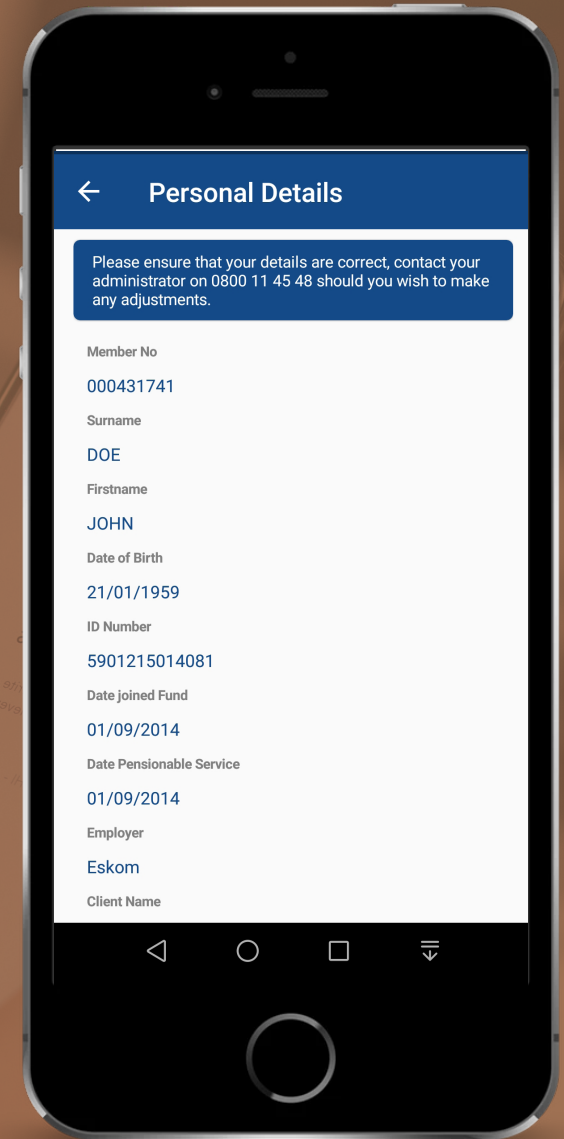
Personal Details

Please ensure that your details are correct, contact your administrator on 0800 11 45 48 should you wish to make any adjustments.

Member No

000431741

Surname

DOE

Firstname

JOHN

Date of Birth

21/01/1959

ID Number

5901215014081

Date joined Fund

01/09/2014

Date Pensionable Service

01/09/2014

Employer

Eskom

Client Name